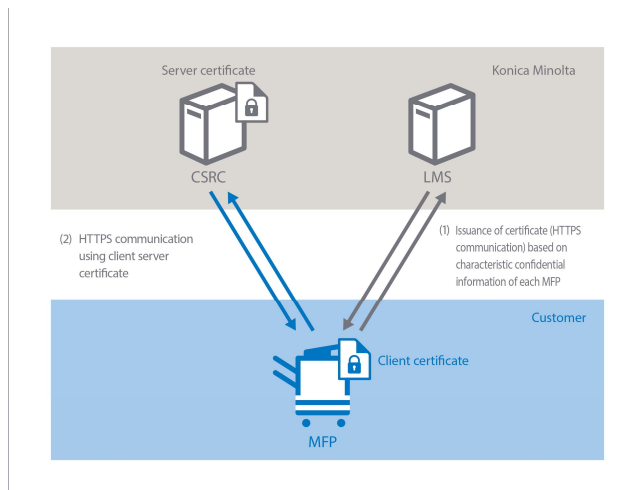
Server certificate

Konica Minolta

CSRC

LMS

(2) HTTPS communication using client server certificate

(1) Issuance of certificate (HTTPS communication) based on characteristic confidential information of each MFP

Customer

Client certificate

MFP